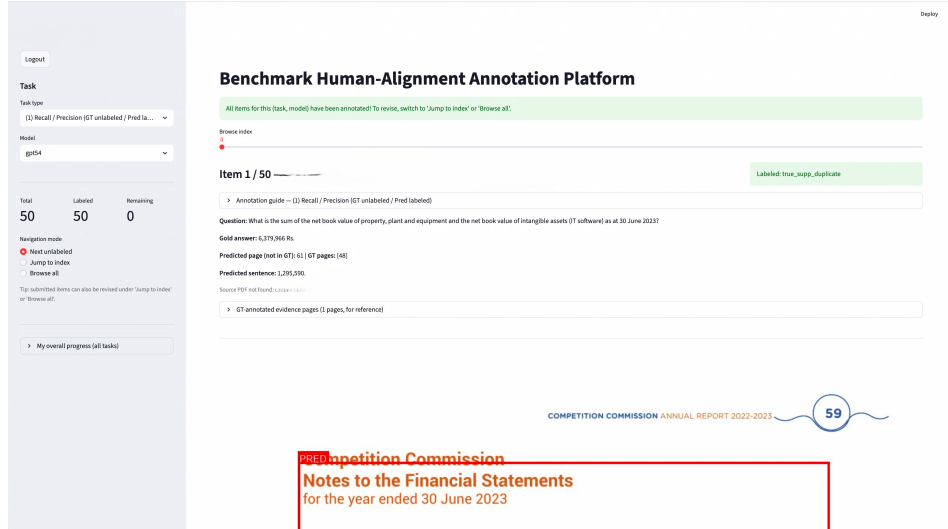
Deploy

Logout

Task

Task type

(1) Recall / Precision (GT unlabeled / Pred la...

Model

gpt54

Total
50

Labeled
50

Remaining
0

Navigation mode

Next unlabeled

Jump to index

Browse all

Tip: submitted items can also be revised under 'Jump to index' or 'Browse all'.

My overall progress (all tasks)

Benchmark Human-Alignment Annotation Platform

All items for this (task, model) have been annotated! To revise, switch to 'Jump to index' or 'Browse all'.

Browse index

0

Item 1 / 50 — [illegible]

Labeled: true_supp_duplicate

Annotation guide — (1) Recall / Precision (GT unlabeled / Pred labeled)

Question: What is the sum of the net book value of property, plant and equipment and the net book value of intangible assets (IT software) as at 30 June 2023?

Gold answer: 6,379,966 Rs.

Predicted page (not in GT): 61 | GT pages: [48]

Predicted sentence: 1,295,590.

Source PDF not found: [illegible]

GT-annotated evidence pages (1 pages, for reference)

COMPETITION COMMISSION ANNUAL REPORT 2022-2023 59

PRED

Competition Commission

Notes to the Financial Statements

for the year ended 30 June 2023